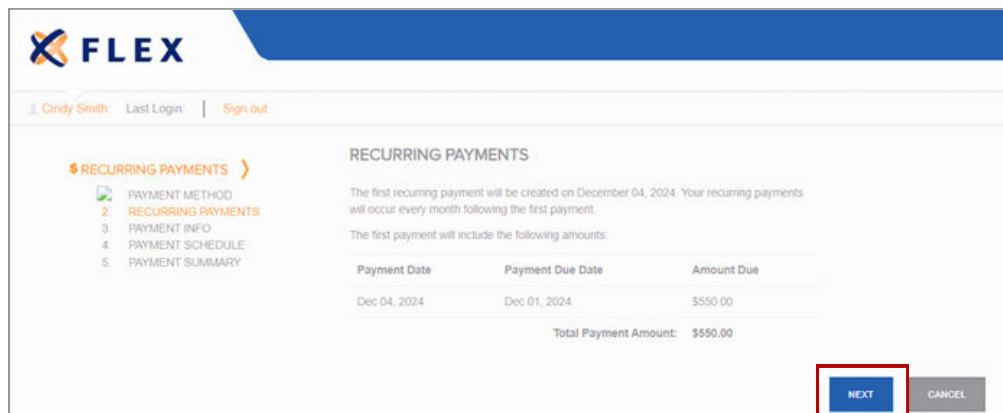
FLEX

Cindy Smith Last Login: | Sign out

$ RECURRING PAYMENTS ❯

PAYMENT METHOD
2. RECURRING PAYMENTS
3. PAYMENT INFO
4. PAYMENT SCHEDULE
5. PAYMENT SUMMARY

RECURRING PAYMENTS

The first recurring payment will be created on December 04, 2024. Your recurring payments will occur every month following the first payment.

The first payment will include the following amounts:

| Payment Date | Payment Due Date | Amount Due |
|---|---|---|
| Dec 04, 2024 | Dec 01, 2024 | $550.00 |
| | Total Payment Amount: | $550.00 |

NEXT CANCEL